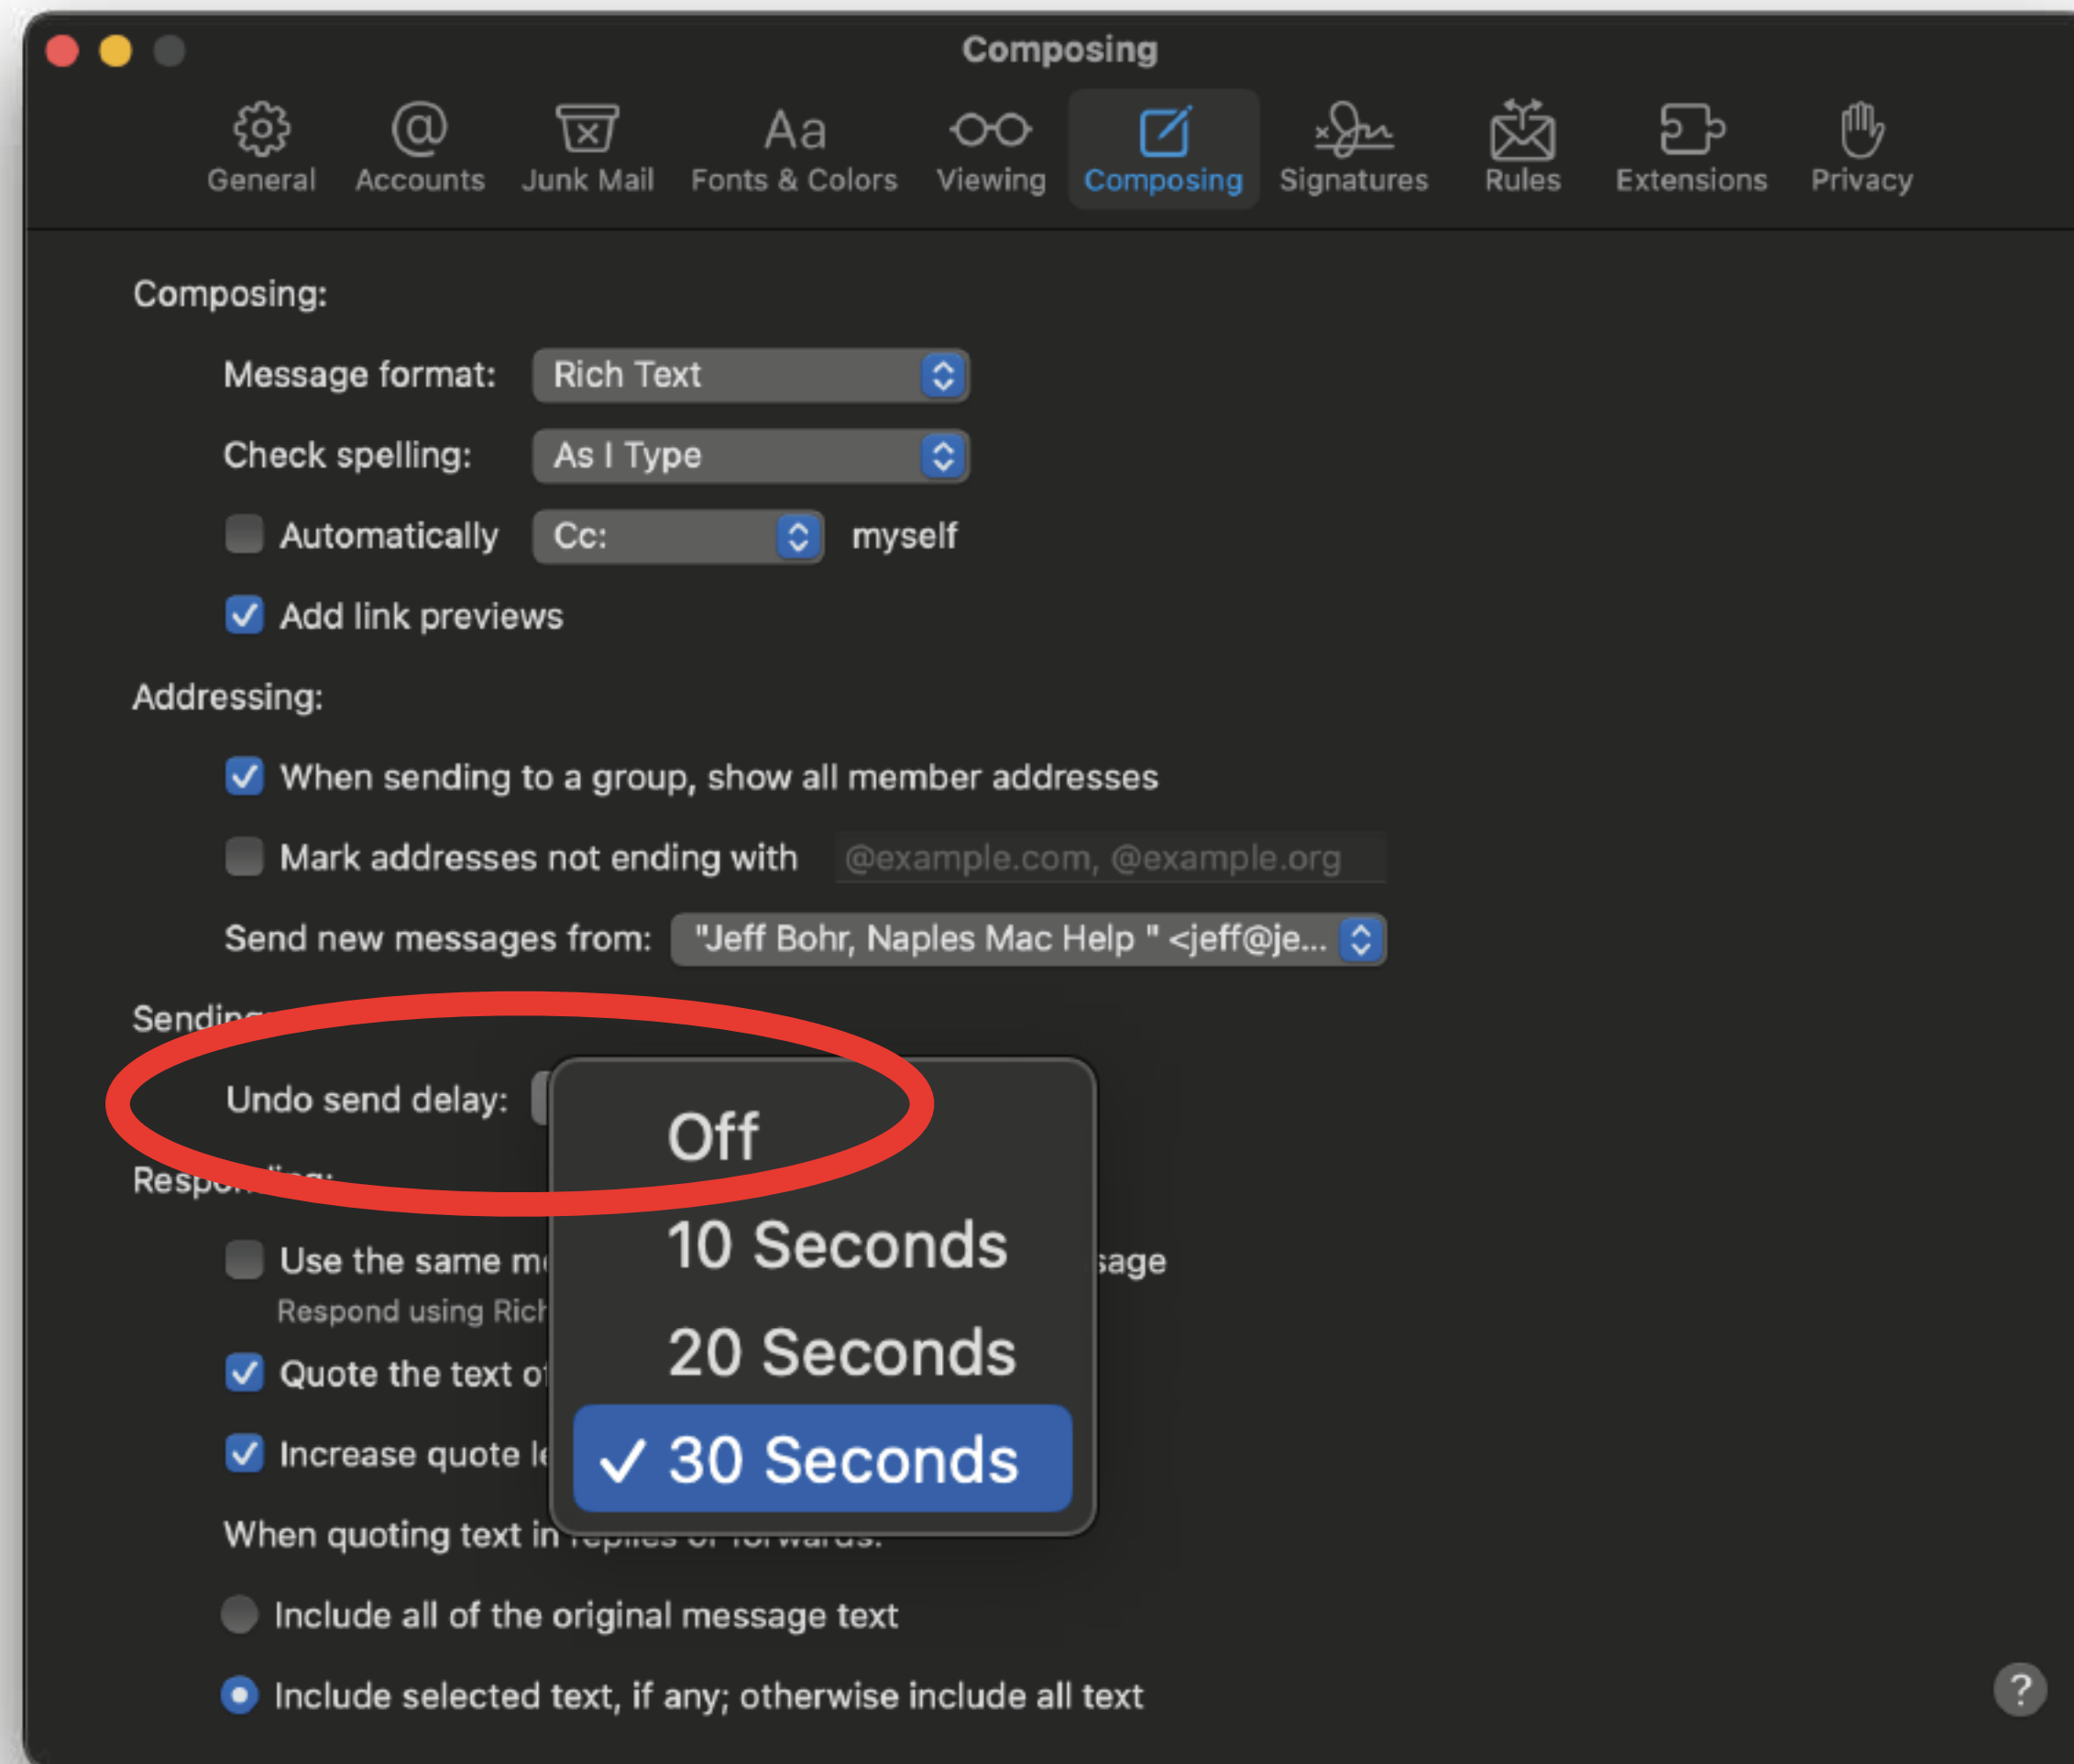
Composing

General Accounts Junk Mail Fonts & Colors Viewing Composing Signatures Rules Extensions Privacy

Composing:

Message format: Rich Text

Check spelling: As I Type

Automatically Cc: myself

Add link previews

Addressing:

When sending to a group, show all member addresses

Mark addresses not ending with @example.com, @example.org

Send new messages from: "Jeff Bohr, Naples Mac Help " <jeff@je...

Sendin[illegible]

Undo send delay:

Off
10 Seconds
20 Seconds
✓ 30 Seconds

Resp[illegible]

Use the same m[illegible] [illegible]sage

Respond using Rich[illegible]

Quote the text o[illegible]

Increase quote le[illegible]

When quoting text in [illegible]

Include all of the original message text

Include selected text, if any; otherwise include all text

?